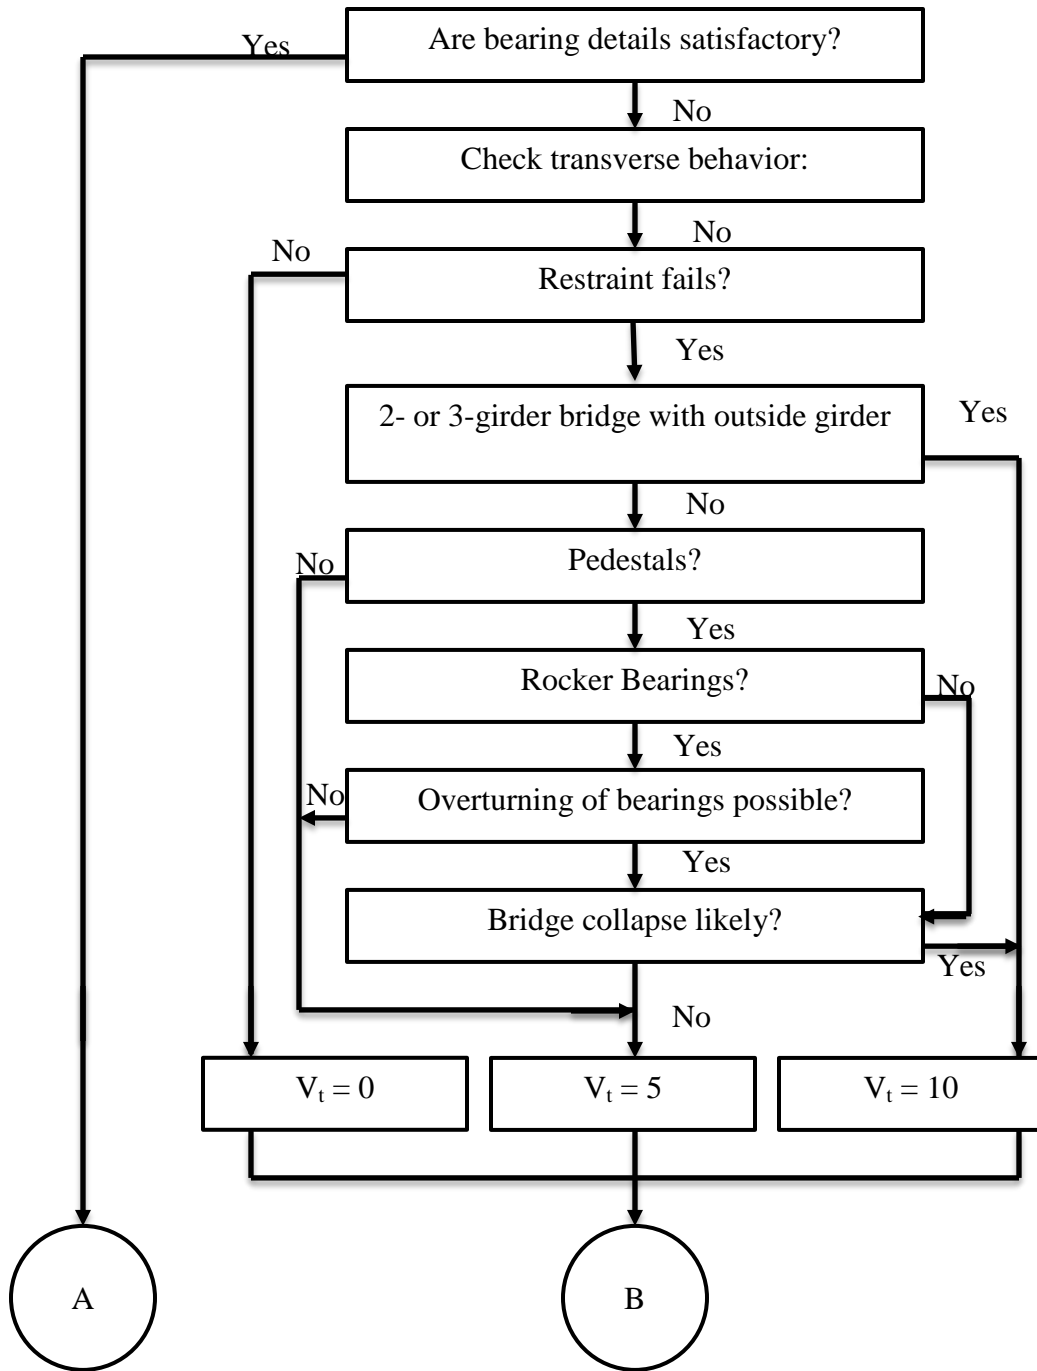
Yes

Are bearing details satisfactory?

No

Check transverse behavior:

No

No

Restraint fails?

Yes

2- or 3-girder bridge with outside girder

Yes

No

No

Pedestals?

Yes

Rocker Bearings?

No

Yes

No

Overturning of bearings possible?

Yes

Bridge collapse likely?

Yes

No

$V_t = 0$

$V_t = 5$

$V_t = 10$

A

B